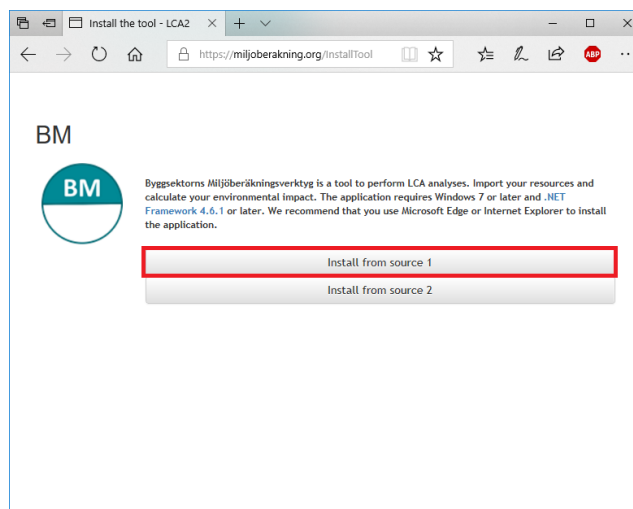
Install the tool - LCA2

https://miljoberakning.org/InstallTool

ABP

BM

BM

Byggsektorns Miljöberäkningsverktyg is a tool to perform LCA analyses. Import your resources and calculate your environmental impact. The application requires Windows 7 or later and .NET Framework 4.6.1 or later. We recommend that you use Microsoft Edge or Internet Explorer to install the application.

Install from source 1

Install from source 2